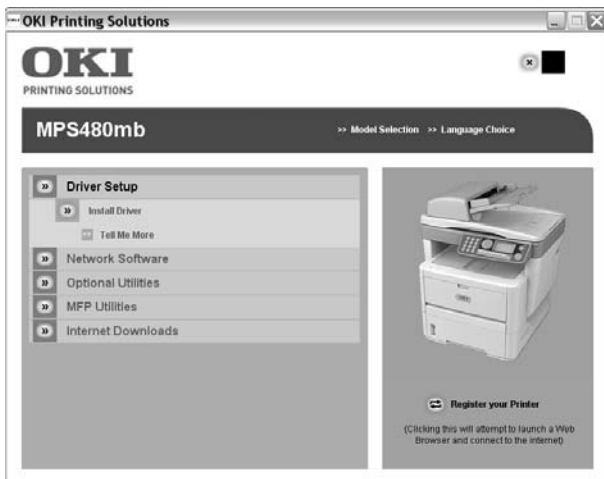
OKI Printing Solutions

OKI
PRINTING SOLUTIONS

MPS480mb

>> Model Selection >> Language Choice

Driver Setup

Install Driver

Tell Me More

Network Software

Optional Utilities

MFP Utilities

Internet Downloads

Register your Printer

(Clicking this will attempt to launch a Web Browser and connect to the internet)